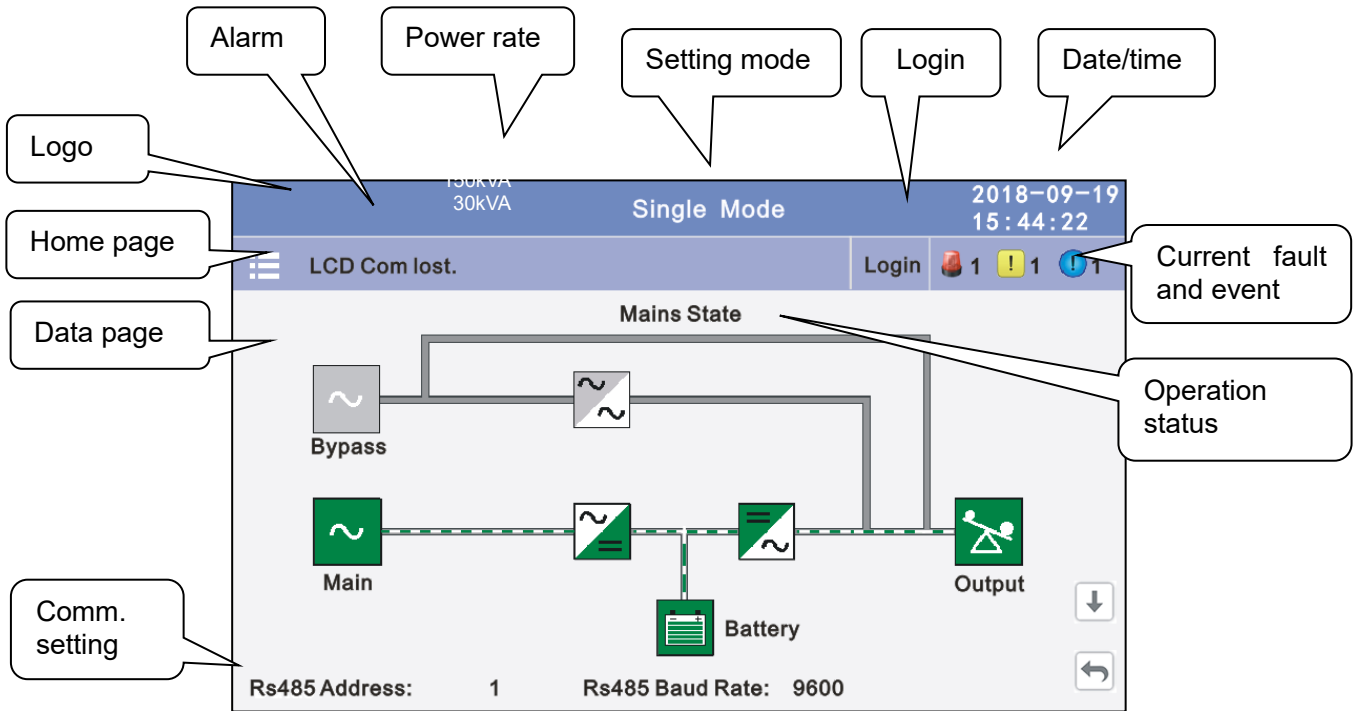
Alarm

Power rate

Setting mode

Login

Date/time

Logo

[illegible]30kVA
30kVA

Single Mode

2018-09-19
15:44:22

Home page

LCD Com lost.

Login 1 1 1

Current fault and event

Data page

Mains State

Operation status

Bypass

Main

Output

Battery

Comm. setting

Rs485 Address: 1 Rs485 Baud Rate: 9600